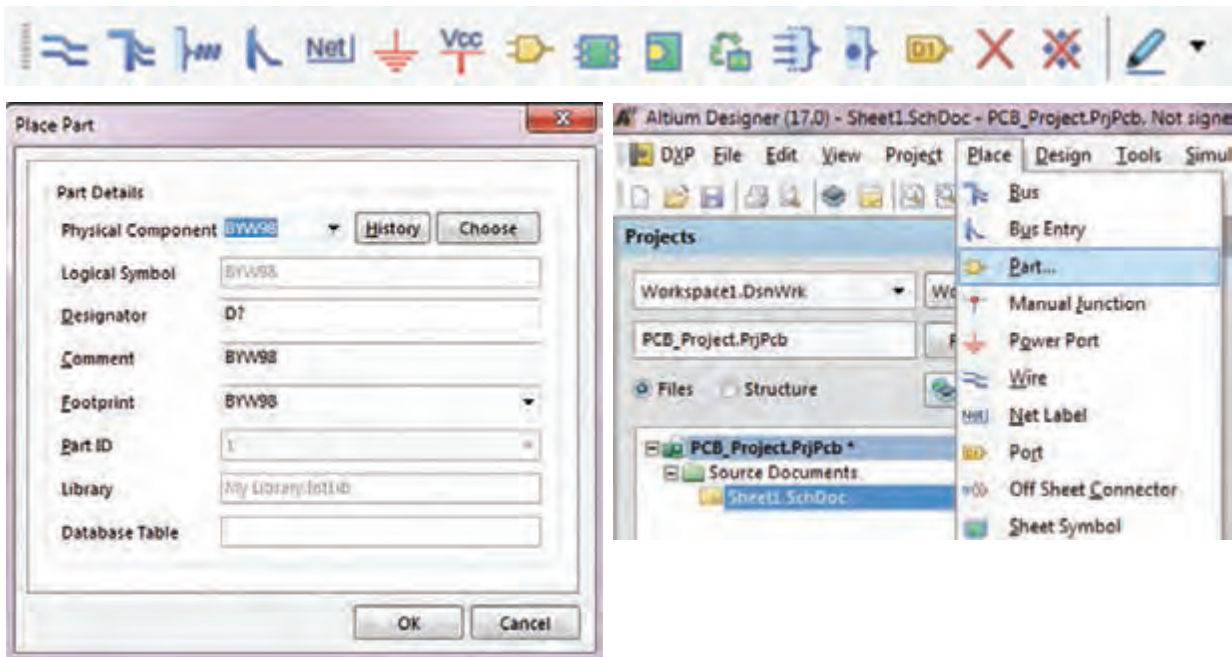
Net Vcc D1

Place Part

Part Details

Physical Component BYW98 History Choose

Logical Symbol BYW98

Designator D?

Comment BYW98

Footprint BYW98

Part ID 1

Library My Library.IntLib

Database Table

OK Cancel

Altium Designer (17.0) - Sheet1.SchDoc - PCB_Project.PrjPcb. Not signe

DXP File Edit View Project Place Design Tools Simul

Projects

Workspace1.DsnWrk Wo

PCB_Project.PrjPcb

Files Structure

PCB_Project.PrjPcb *

Source Documents

Sheet1.SchDoc

Bus

Bus Entry

Part...

Manual Junction

Power Port

Wire

Net Label

Port

Off Sheet Connector

Sheet Symbol